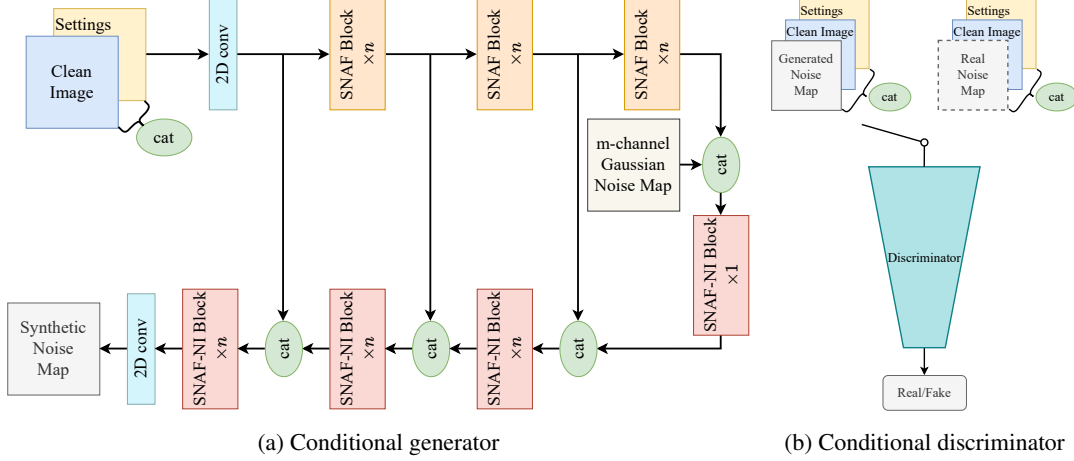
Settings

Clean Image

cat

2D conv

SNAF Block $\times n$

SNAF Block $\times n$

SNAF Block $\times n$

m-channel Gaussian Noise Map

cat

SNAF-NI Block $\times 1$

cat

SNAF-NI Block $\times n$

cat

SNAF-NI Block $\times n$

cat

SNAF-NI Block $\times n$

2D conv

Synthetic Noise Map

(a) Conditional generator

Settings

Clean Image

Generated Noise Map

cat

Settings

Clean Image

Real Noise Map

cat

Discriminator

Real/Fake

(b) Conditional discriminator